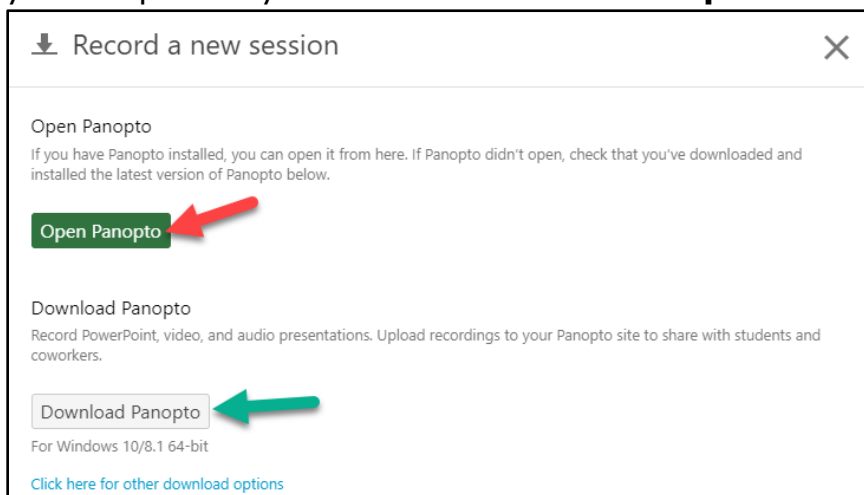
Record a new session

Open Panopto

If you have Panopto installed, you can open it from here. If Panopto didn't open, check that you've downloaded and installed the latest version of Panopto below.

Open Panopto

Download Panopto

Record PowerPoint, video, and audio presentations. Upload recordings to your Panopto site to share with students and coworkers.

Download Panopto

For Windows 10/8.1 64-bit

Click here for other download options